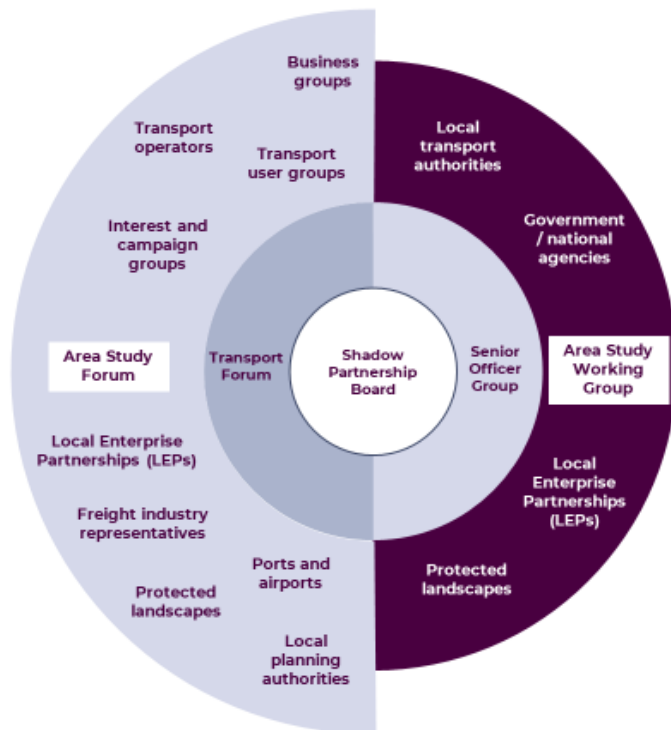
Business groups

Transport operators

Transport user groups

Interest and campaign groups

Area Study Forum

Local Enterprise Partnerships (LEPs)

Freight industry representatives

Protected landscapes

Ports and airports

Local planning authorities

Transport Forum

Shadow Partnership Board

Senior Officer Group

Local transport authorities

Government / national agencies

Area Study Working Group

Local Enterprise Partnerships (LEPs)

Protected landscapes